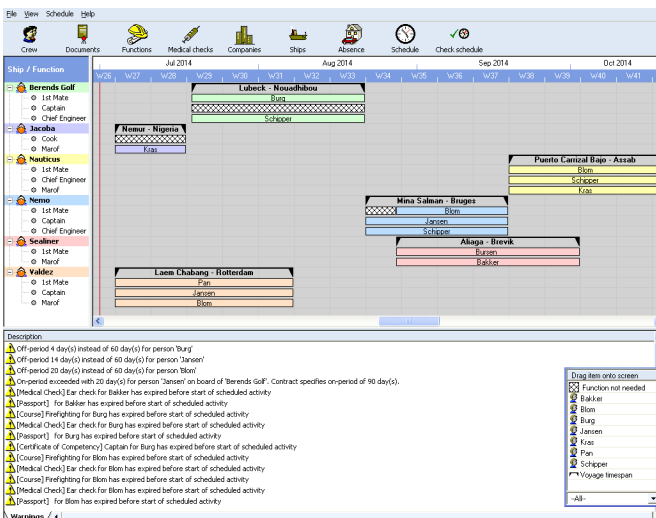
File View Schedule Help

Crew Documents Functions Medical checks Companies Ships Absence Schedule Check schedule

Ship / Function

Jul 2014 Aug 2014 Sep 2014 Oct 2014

W26 W27 W28 W29 W30 W31 W32 W33 W34 W35 W36 W37 W38 W39 W40 W41

Berends Golf
1st Mate
Captain
Chief Engineer
Jacoba
Cook
Marof
Nauticus
1st Mate
Chief Engineer
Marof
Nemo
1st Mate
Captain
Chief Engineer
Sealiner
1st Mate
Marof
Valdez
1st Mate
Captain
Marof

Lubeck - Nouadhibou
Burg
Schipper

Nemur - Nigeria
Kras

Puerto Carrizal Bajo - Assab
Blom
Schipper
Kras

Mina Salman - Bruges
Blom
Jansen
Schipper

Aliaga - Brevik
Bursen
Bakker

Laem Chabang - Rotterdam
Pan
Jansen
Blom

Description
Off-period 4 day(s) instead of 60 day(s) for person 'Burg'
Off-period 14 day(s) instead of 60 day(s) for person 'Jansen'
Off-period 20 day(s) instead of 60 day(s) for person 'Blom'
On-period exceeded with 20 day(s) for person 'Jansen' on board of 'Berends Golf'. Contract specifies on-period of 90 day(s).
[Medical Check] Ear check for Bakker has expired before start of scheduled activity
[Passport] for Bakker has expired before start of scheduled activity
[Course] Firefighting for Burg has expired before start of scheduled activity
[Medical Check] Ear check for Burg has expired before start of scheduled activity
[Passport] for Burg has expired before start of scheduled activity
[Certificate of Competency] Captain for Burg has expired before start of scheduled activity
[Course] Firefighting for Blom has expired before start of scheduled activity
[Medical Check] Ear check for Blom has expired before start of scheduled activity
[Course] Firefighting for Blom has expired before start of scheduled activity
[Medical Check] Ear check for Blom has expired before start of scheduled activity
[Passport] for Blom has expired before start of scheduled activity

Warnings / 4

Drag item onto screen
Function not needed
Bakker
Blom
Burg
Jansen
Kras
Pan
Schipper
Voyage timespan
-All-